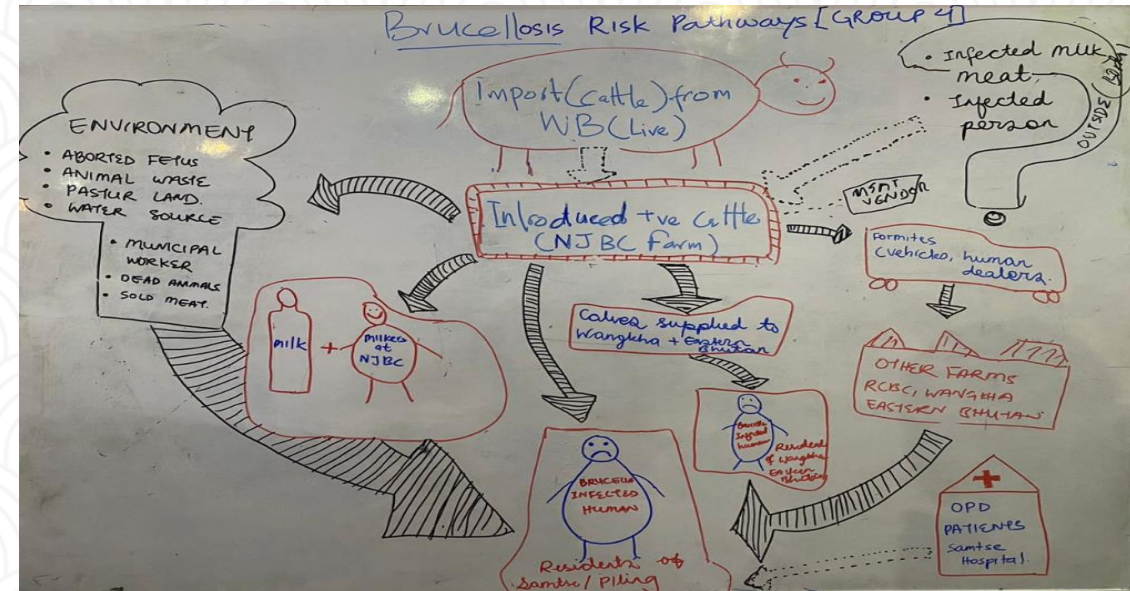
Brucellosis Risk Pathways [GROUP 4]

Import (cattle) from WB (Live)

• Infected milk meat,
• Infected person

OUTSIDE (Back)

ENVIRONMENT
• ABORTED FETUS
• ANIMAL WASTE
• PASTUR LAND.
• WATER SOURCE

• MUNICIPAL WORKER
• DEAD ANIMALS
• SOLD MEAT.

MSMT VENDOR

Introduced +ve cattle (NJBC farm)

Formites (vehicle, human dealers.

Milk + Milkers at NJBC

Calves supplied to Wangkha + Eastern Bhutan

OTHER FARMS RCBC, WANGKHA EASTERN BHUTAN

Brucella infected human
Residents of Wangkha Eastern Bhutan

BRUCELLA INFECTED HUMAN

Residents of Samtse / Pling

OPD PATIENTS Samtse Hospital.